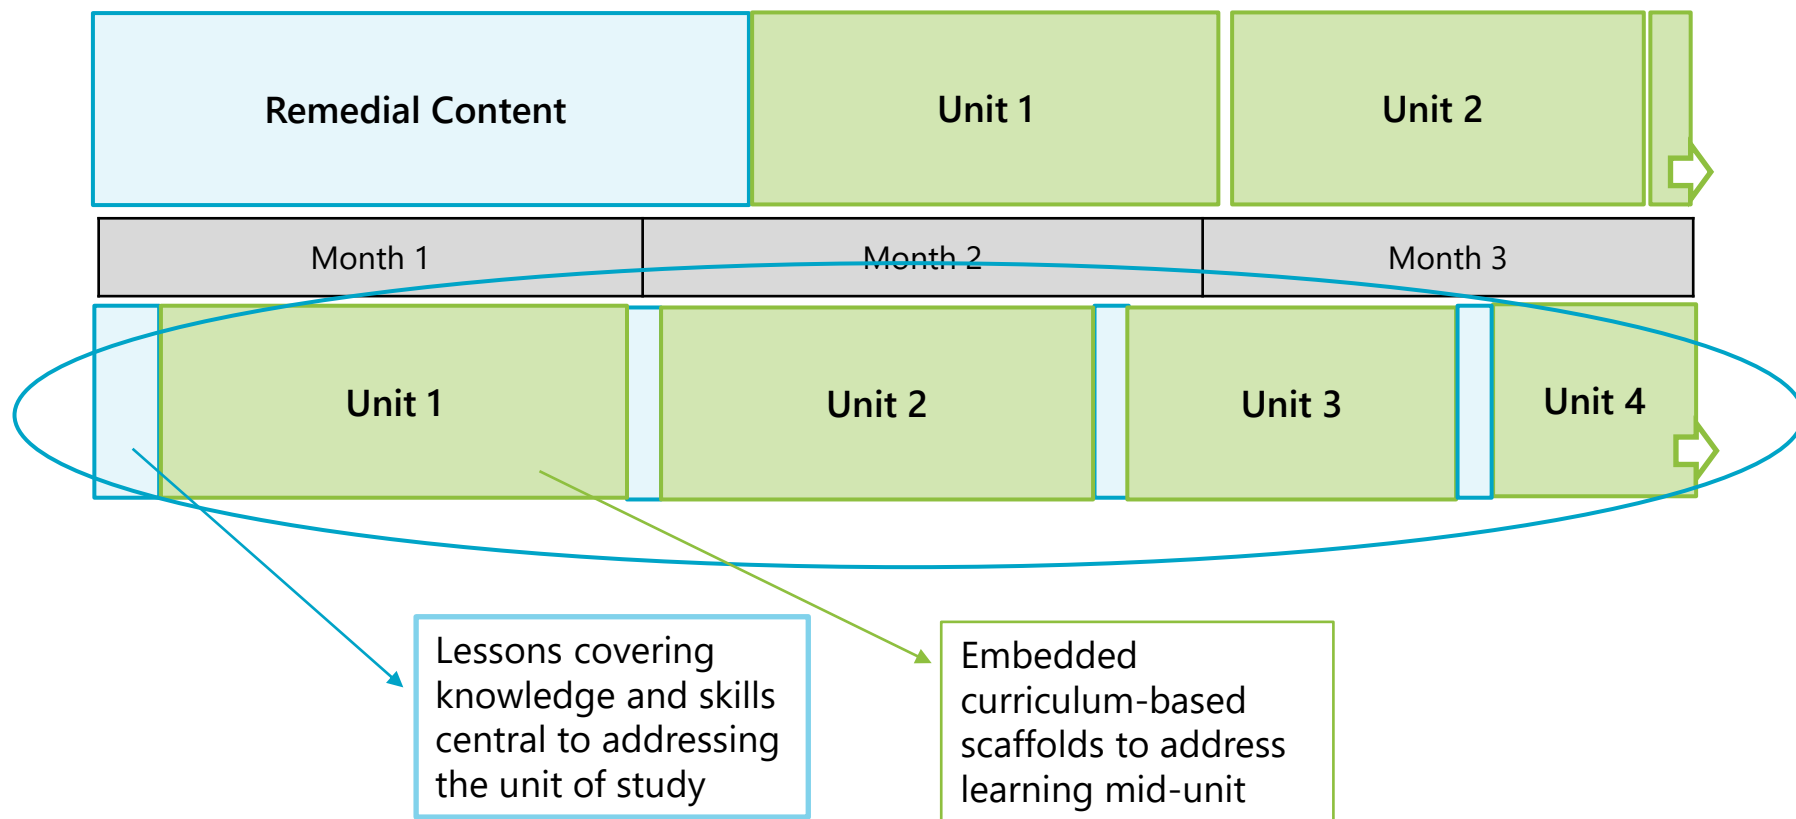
Remedial Content

Unit 1

Unit 2

Month 1

Month 2

Month 3

Unit 1

Unit 2

Unit 3

Unit 4

Lessons covering knowledge and skills central to addressing the unit of study

Embedded curriculum-based scaffolds to address learning mid-unit